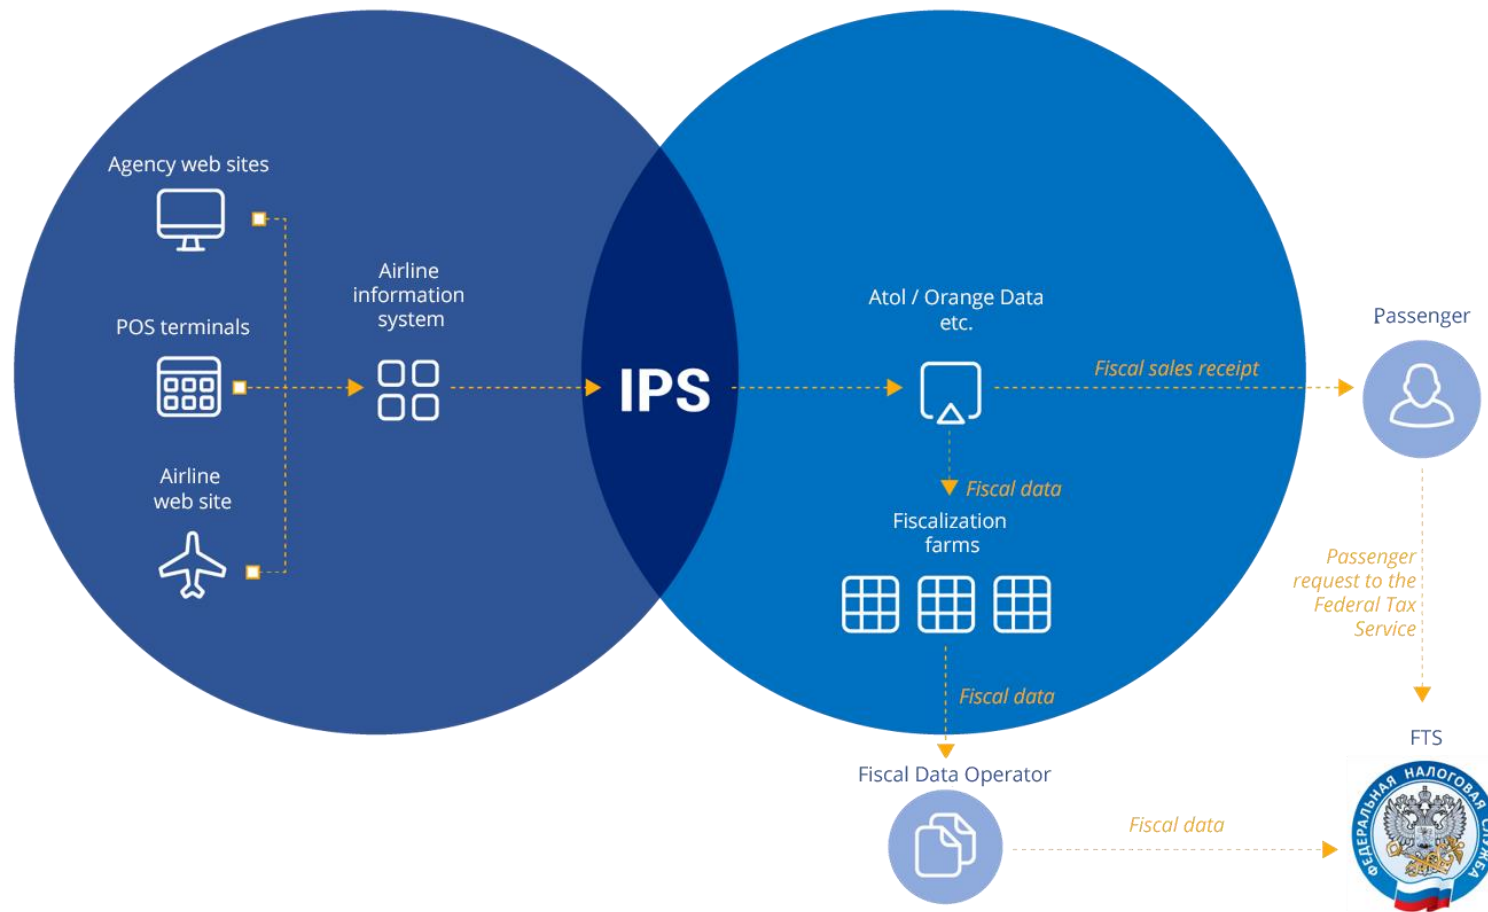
Agency web sites

POS terminals

Airline web site

Airline information system

IPS

Atol / Orange Data etc.

Fiscal sales receipt

Passenger

Fiscal data

Fiscalization farms

Passenger request to the Federal Tax Service

Fiscal data

FTS

Fiscal Data Operator

Fiscal data

ФЕДЕРАЛЬНАЯ НАЛОГОВАЯ СЛУЖБА